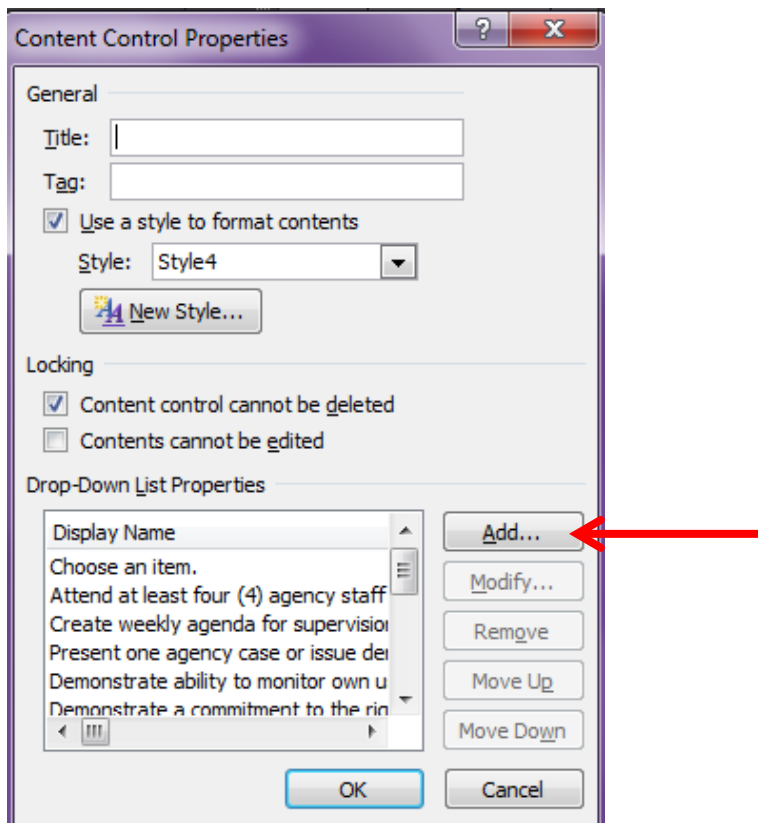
Content Control Properties

?

X

General

Title:

Tag:

Use a style to format contents

Style: Style4

New Style...

Locking

Content control cannot be deleted

Contents cannot be edited

Drop-Down List Properties

Display Name

Choose an item.

Attend at least four (4) agency staff

Create weekly agenda for supervisio

Present one agency case or issue de

Demonstrate ability to monitor own u

Demonstrate a commitment to the ri

Add...

Modify...

Remove

Move Up

Move Down

OK

Cancel